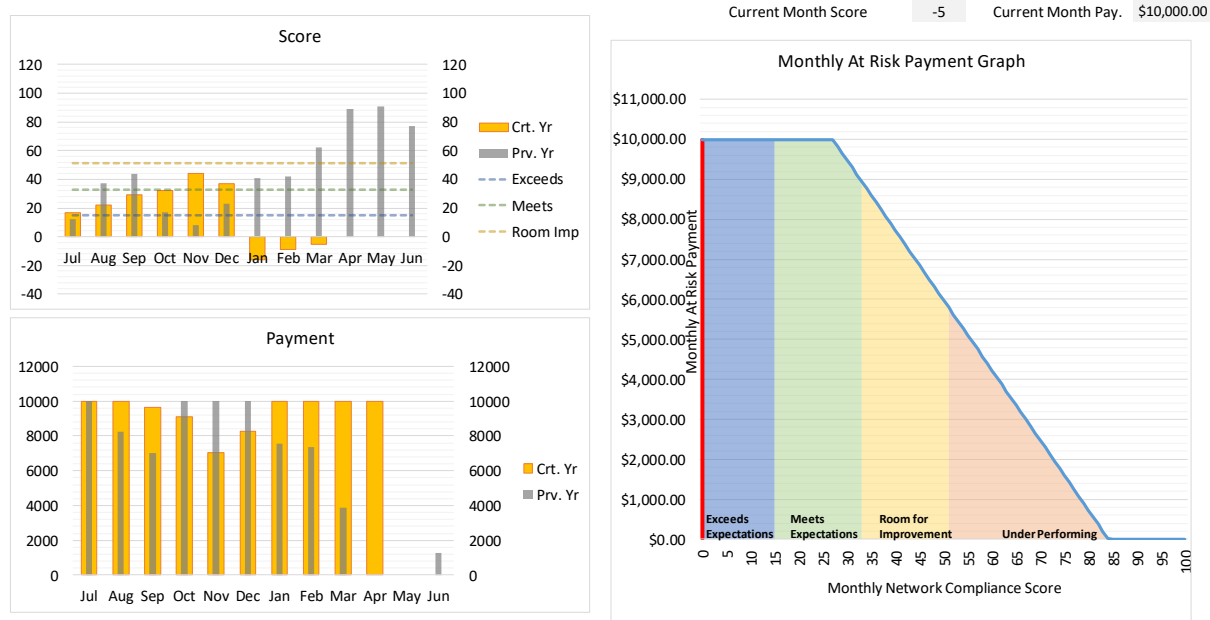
Current Month Score -5 Current Month Pay. $10,000.00

Score

120 100 80 60 40 20 0 -20 -40

Jul Aug Sep Oct Nov Dec Jan Feb Mar Apr May Jun

120 100 80 60 40 20 0 -20 -40

Crt. Yr
Prv. Yr
Exceeds
Meets
Room Imp

Payment

12000 10000 8000 6000 4000 2000 0

Jul Aug Sep Oct Nov Dec Jan Feb Mar Apr May Jun

12000 10000 8000 6000 4000 2000 0

Crt. Yr
Prv. Yr

Monthly At Risk Payment Graph

$11,000.00 $10,000.00 $9,000.00 $8,000.00 $7,000.00 $6,000.00 $5,000.00 $4,000.00 $3,000.00 $2,000.00 $1,000.00 $0.00

Monthly At Risk Payment

Exceeds Expectations
Meets Expectations
Room for Improvement
Under Performing

0 5 10 15 20 25 30 35 40 45 50 55 60 65 70 75 80 85 90 95 100

Monthly Network Compliance Score